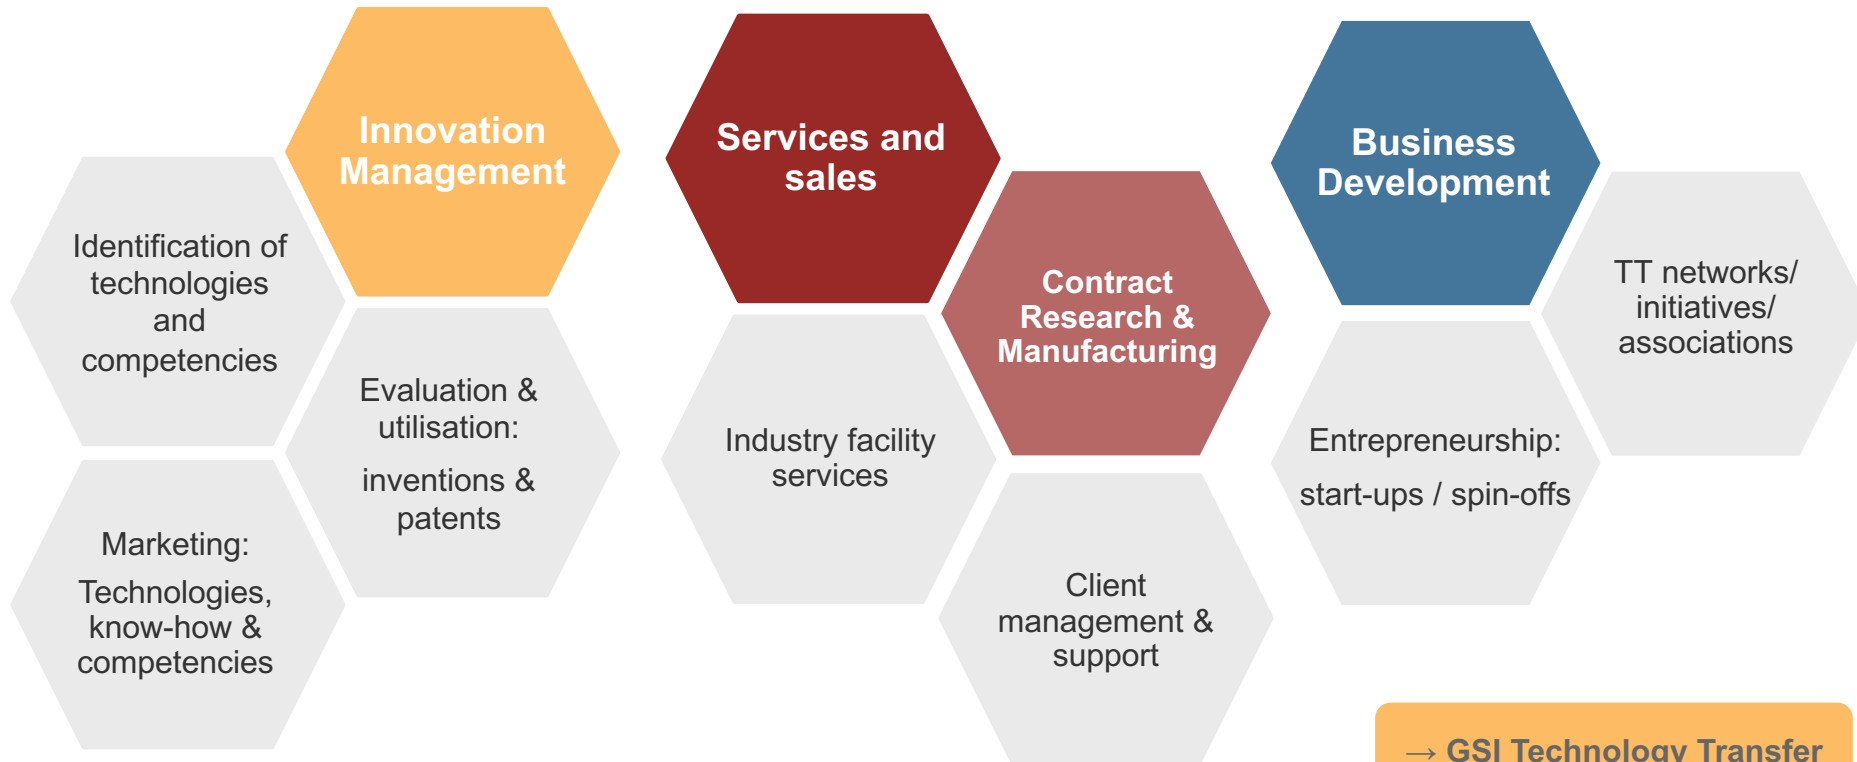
Innovation Management

Identification of technologies and competencies

Evaluation & utilisation:

inventions & patents

Marketing:

Technologies, know-how & competencies

Services and sales

Contract Research & Manufacturing

Industry facility services

Client management & support

Business Development

TT networks/ initiatives/ associations

Entrepreneurship:

start-ups / spin-offs

→ GSI Technology Transfer